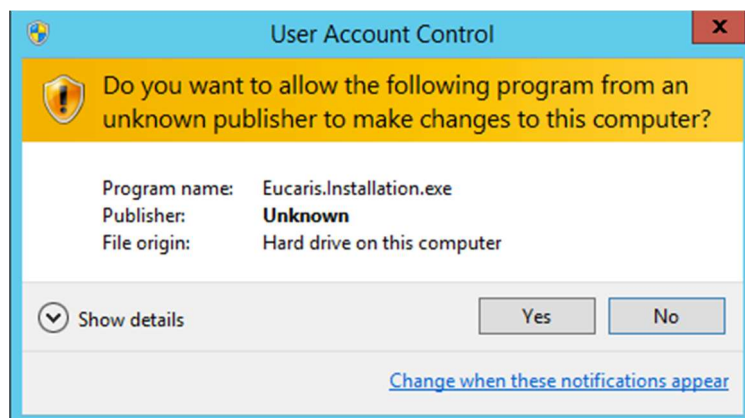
User Account Control

x

Do you want to allow the following program from an unknown publisher to make changes to this computer?

Program name: Eucaris.Installation.exe
Publisher: **Unknown**
File origin: Hard drive on this computer

Show details

Yes

No

Change when these notifications appear